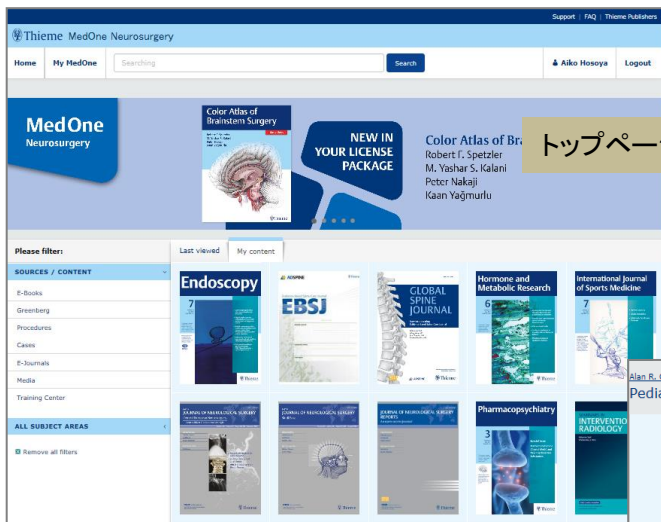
Support | FAQ | Thieme Publishers

Thieme MedOne Neurosurgery

Home | My MedOne | Searching | Search | Aiko Hosoya | Logout

MedOne
Neurosurgery

Color Atlas of Brainstem Surgery

NEW IN YOUR LICENSE PACKAGE

Color Atlas of Br
Robert F. Spetzler
M. Yashar S. Kalani
Peter Nakaji
Kaan Yağmurlu

トップペー

Please filter:

SOURCES / CONTENT

E-Books
Greenberg
Procedures
Cases
E-Journals
Media
Training Center

ALL SUBJECT AREAS

Remove all filters

Last viewed | My content

Endoscopy
7

EBSJ

GLOBAL SPINE JOURNAL

Hormone and Metabolic Research
6

International Journal of Sports Medicine

Alan R.
Pedia

JOURNAL OF NEUROLOGICAL SURGERY

JOURNAL OF NEUROLOGICAL SURGERY

JOURNAL OF NEUROLOGICAL SURGERY REPORTS

Pharmacopsychiatry
3

INTERVENTIO RADIOLOGY